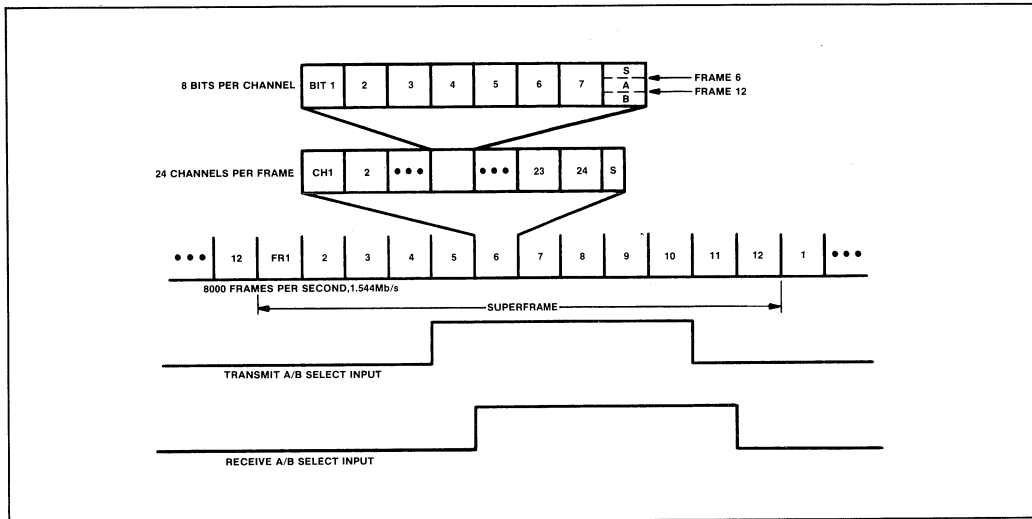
8 BITS PER CHANNEL

| BIT 1 | 2 | 3 | 4 | 5 | 6 | 7 | S / A / B |

FRAME 6
FRAME 12

24 CHANNELS PER FRAME

| CH1 | 2 | • • • | | • • • | 23 | 24 | S |

| • • • | 12 | FR1 | 2 | 3 | 4 | 5 | 6 | 7 | 8 | 9 | 10 | 11 | 12 | 1 | • • • |

8000 FRAMES PER SECOND, 1.544Mb/s

SUPERFRAME

TRANSMIT A/B SELECT INPUT

RECEIVE A/B SELECT INPUT